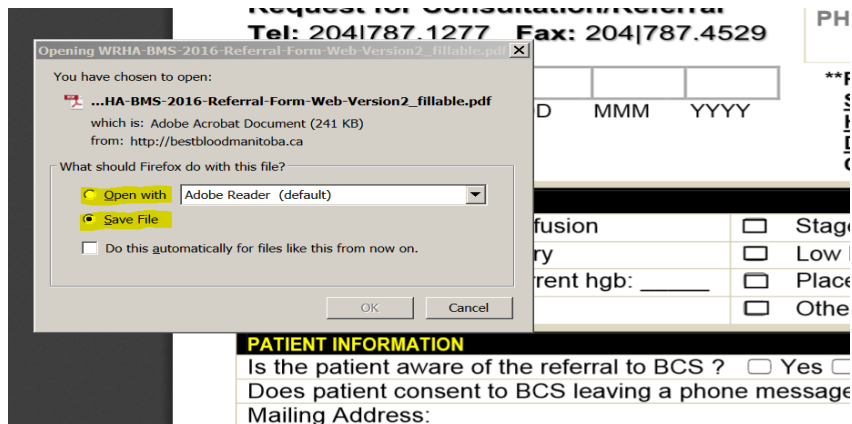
Request for Consultation/Referral
Tel: 204|787.1277 Fax: 204|787.4529

PH

Opening WRHA-BMS-2016-Referral-Form-Web-Version2_fillable.pdf

You have chosen to open:

...HA-BMS-2016-Referral-Form-Web-Version2_fillable.pdf

which is: Adobe Acrobat Document (241 KB)

from: http://bestbloodmanitoba.ca

What should Firefox do with this file?

Open with Adobe Reader (default)

Save File

Do this automatically for files like this from now on.

OK Cancel

D MMM YYYY

**

fusion
ry
rrent hgb: ______

Stag
Low
Place
Othe

PATIENT INFORMATION

Is the patient aware of the referral to BCS ? Yes

Does patient consent to BCS leaving a phone messag

Mailing Address: